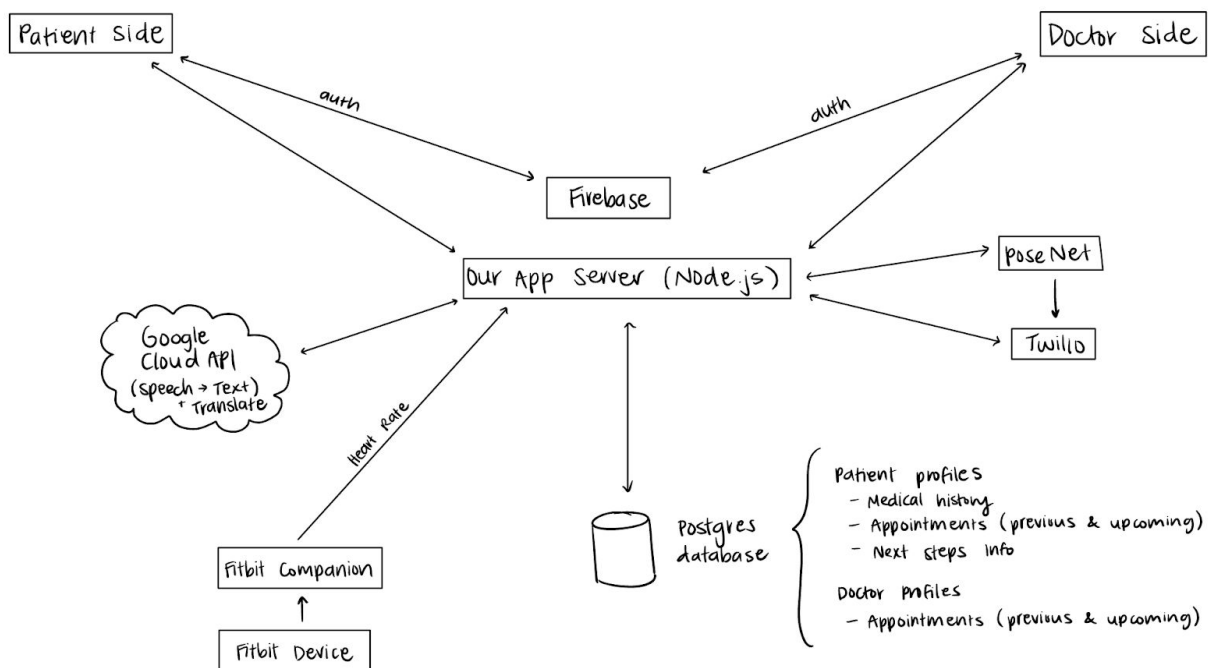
Patient Side

Doctor Side

auth

auth

Firebase

Our App Server (Node.js)

Pose Net

Twilio

Google Cloud API (speech → Text) + Translate

Heart Rate

Fitbit Companion

Fitbit Device

Postgres database

Patient profiles
- Medical history
- Appointments (previous & upcoming)
- Next steps info

Doctor Profiles
- Appointments (previous & upcoming)